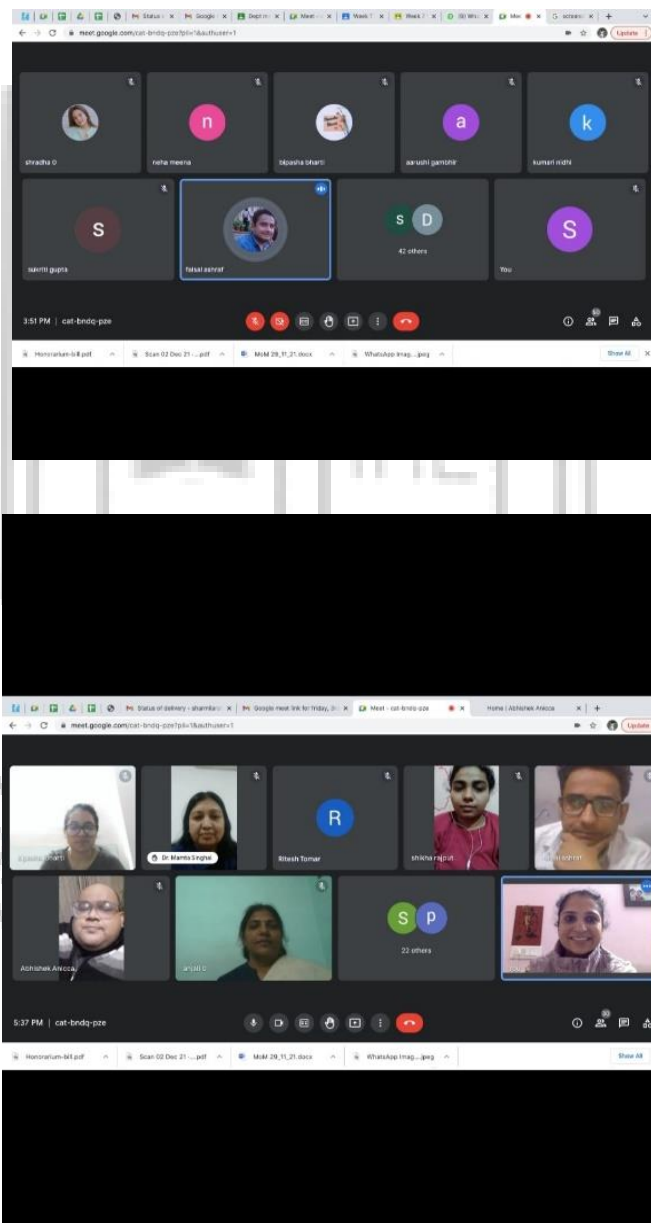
Status × Google × Dept m × Meet × Week 7 × Week 7 × (9) Wha × Mee × screens × +

meet.google.com/cat-bndq-pze?pli=1&authuser=1

Update

shradha 0

n

neha meena

bipasha bharti

a

aarushi gambhir

k

kumari nidhi

S

sukriti gupta

faisal ashraf

S D

42 others

S

You

3:51 PM | cat-bndq-pze

50

Honorarium-bill.pdf

Scan 02 Dec 21 ....pdf

MoM 29_11_21.docx

WhatsApp Imag....jpeg

Show All

Status of delivery - sharmilaru × Google meet link for Friday, 3r × Meet - cat-bndq-pze × Home | Abhishek Anicca × +

meet.google.com/cat-bndq-pze?pli=1&authuser=1

Update

Dr. Mamta Singhal

R

Ritesh Tomar

shikha rajput

Abhishek Anicca

anjali 0

S P

22 others

5:37 PM | cat-bndq-pze

30

Honorarium-bill.pdf

Scan 02 Dec 21 ....pdf

MoM 29_11_21.docx

WhatsApp Imag....jpeg

Show All